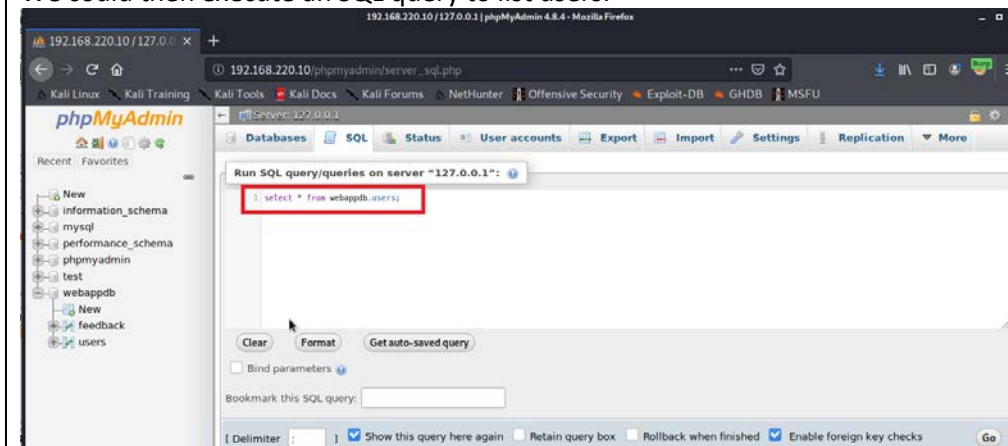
We could then execute an SQL query to list users.

192.168.220.10 / 127.0.0.1 | phpMyAdmin 4.8.4 - Mozilla Firefox

192.168.220.10 / 127.0.0 ×

192.168.220.10/phpmyadmin/server_sql.php

Kali Linux Kali Training Kali Tools Kali Docs Kali Forums NetHunter Offensive Security Exploit-DB GHDB MSFU

phpMyAdmin

Recent Favorites

New
information_schema
mysql
performance_schema
phpmyadmin
test
webappdb
New
feedback
users

Server: 127.0.0.1

Databases SQL Status User accounts Export Import Settings Replication More

Run SQL query/queries on server "127.0.0.1":

1 select * from webappdb.users;

Clear Format Get auto-saved query

Bind parameters

Bookmark this SQL query:

[ Delimiter ; ] Show this query here again Retain query box Rollback when finished Enable foreign key checks Go